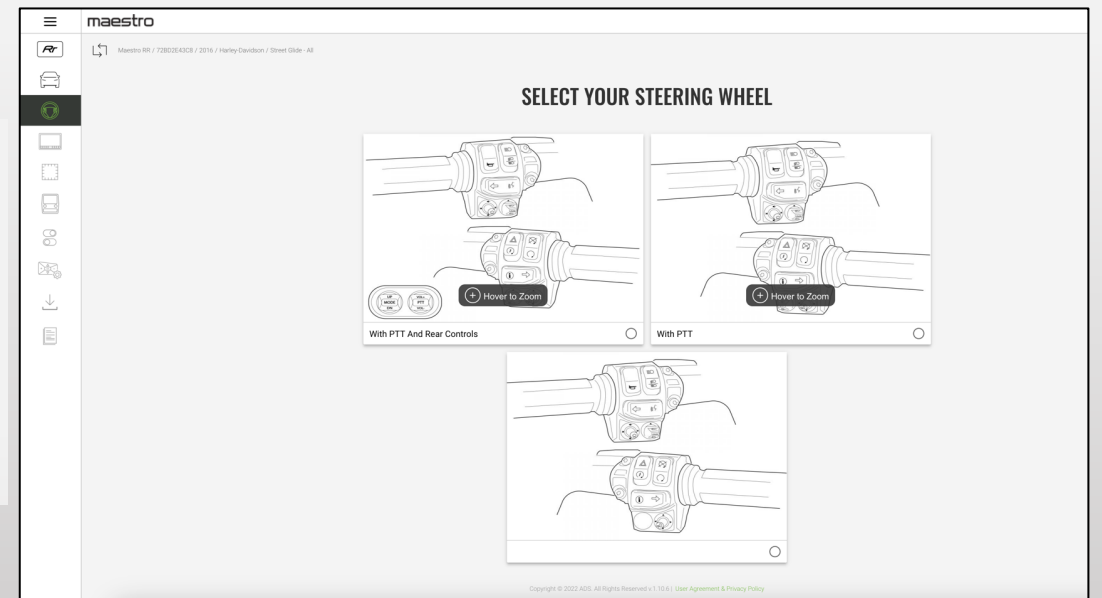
maestro

RR

Maestro RR / 72BD2E43C8 / 2016 / Harley-Davidson / Street Glide - All

SELECT YOUR STEERING WHEEL

Hover to Zoom

With PTT And Rear Controls

Hover to Zoom

With PTT

Copyright © 2022 ADS. All Rights Reserved v.1.10.6 | User Agreement & Privacy Policy